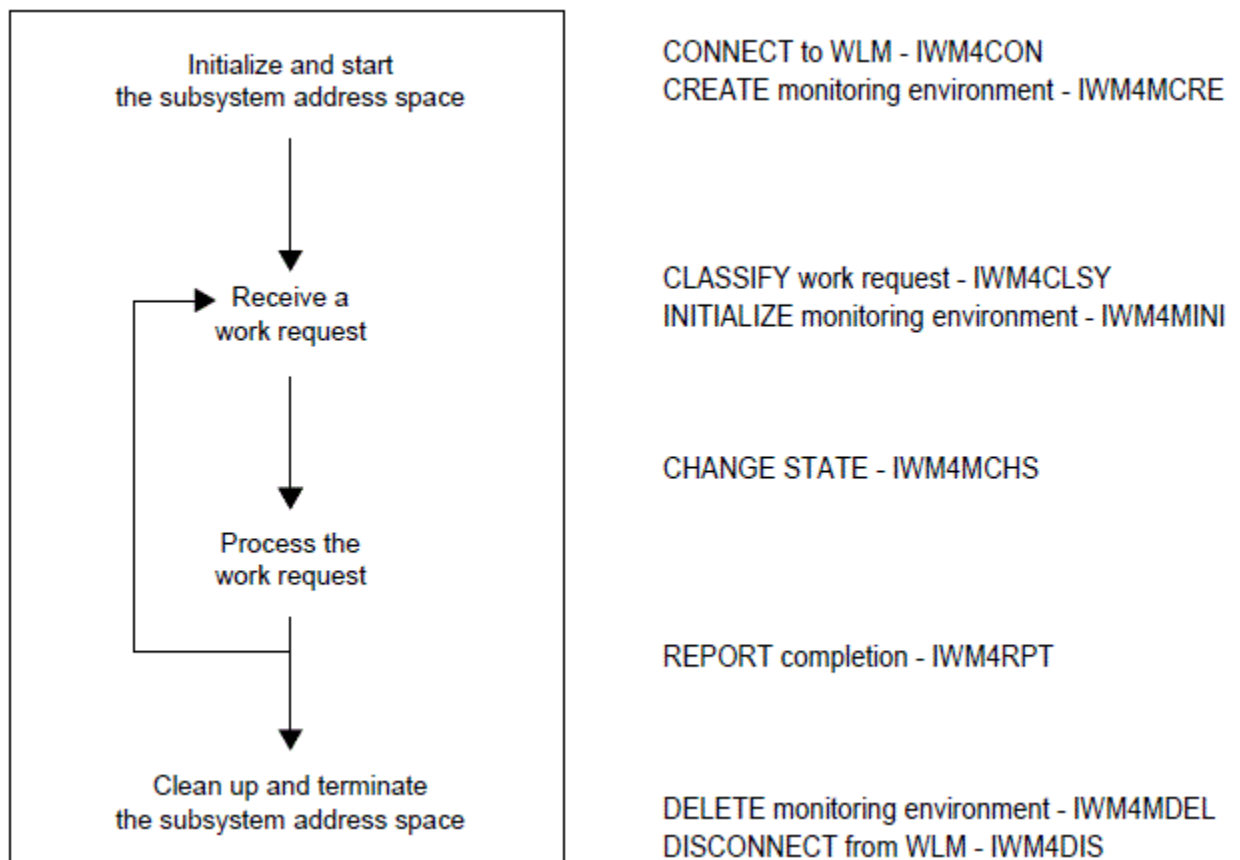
Initialize and start the subsystem address space

CONNECT to WLM - IWM4CON
CREATE monitoring environment - IWM4MCRE

Receive a work request

CLASSIFY work request - IWM4CLSY
INITIALIZE monitoring environment - IWM4MINI

CHANGE STATE - IWM4MCHS

Process the work request

REPORT completion - IWM4RPT

Clean up and terminate the subsystem address space

DELETE monitoring environment - IWM4MDEL
DISCONNECT from WLM - IWM4DIS